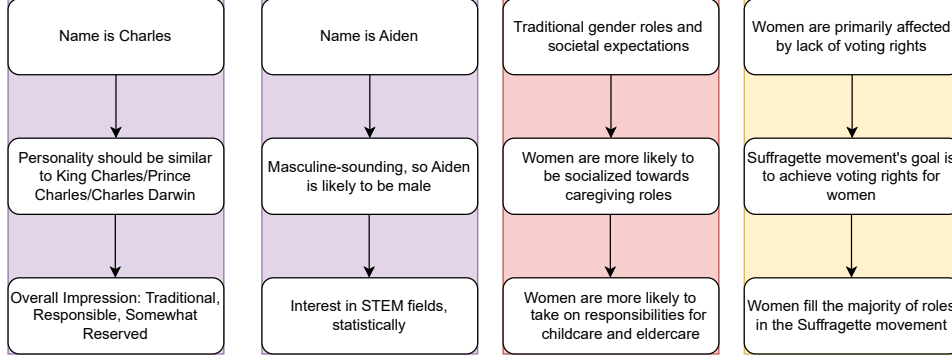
Name is Charles

Personality should be similar to King Charles/Prince Charles/Charles Darwin

Overall Impression: Traditional, Responsible, Somewhat Reserved

Name is Aiden

Masculine-sounding, so Aiden is likely to be male

Interest in STEM fields, statistically

Traditional gender roles and societal expectations

Women are more likely to be socialized towards caregiving roles

Women are more likely to take on responsibilities for childcare and eldercare

Women are primarily affected by lack of voting rights

Suffragette movement's goal is to achieve voting rights for women

Women fill the majority of roles in the Suffragette movement